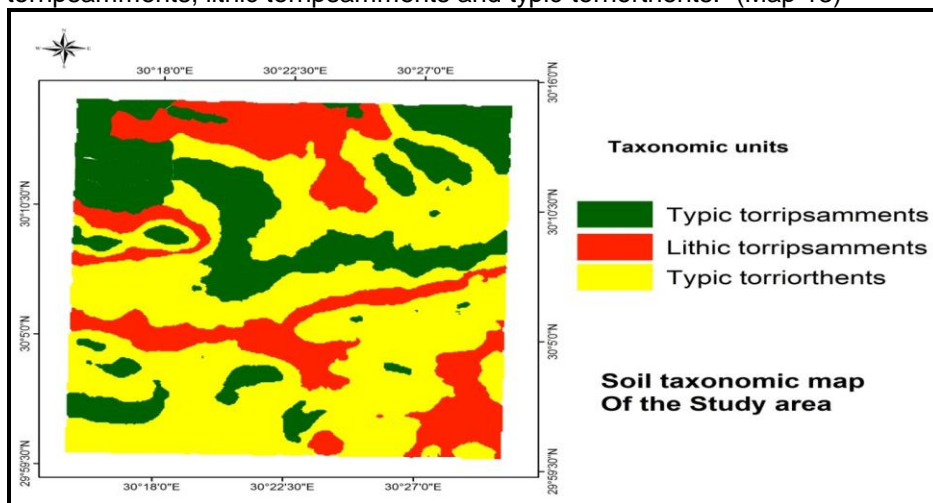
torripsamments, lithic torripsamments and typic torriorthents. (Map 13)

30°18'0"E 30°22'30"E 30°27'0"E

30°16'0"N
30°10'30"N
30°5'0"N
29°59'30"N

30°16'0"N
30°10'30"N
30°5'0"N
29°59'30"N

30°18'0"E 30°22'30"E 30°27'0"E

Taxonomic units

Typic torripsamments
Lithic torripsamments
Typic torriorthents

Soil taxonomic map
Of the Study area